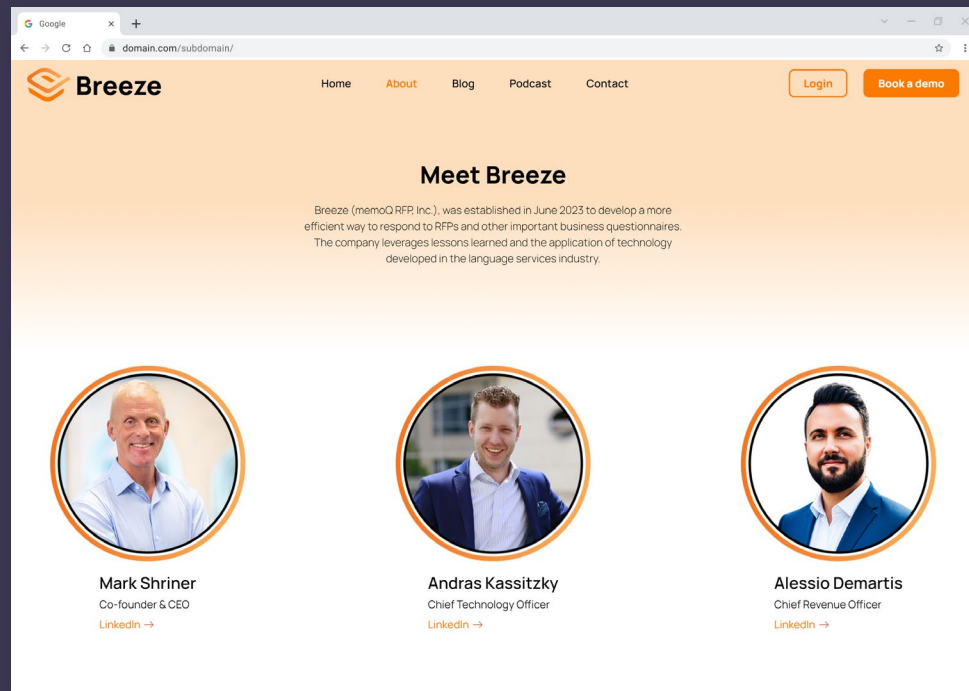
Google
domain.com/subdomain/

Breeze

Home About Blog Podcast Contact

Login Book a demo

Meet Breeze

Breeze (memoQ RFP, Inc.), was established in June 2023 to develop a more efficient way to respond to RFPs and other important business questionnaires. The company leverages lessons learned and the application of technology developed in the language services industry.

Mark Shriner
Co-founder & CEO
LinkedIn →

Andras Kassitzky
Chief Technology Officer
LinkedIn →

Alessio Demartis
Chief Revenue Officer
LinkedIn →